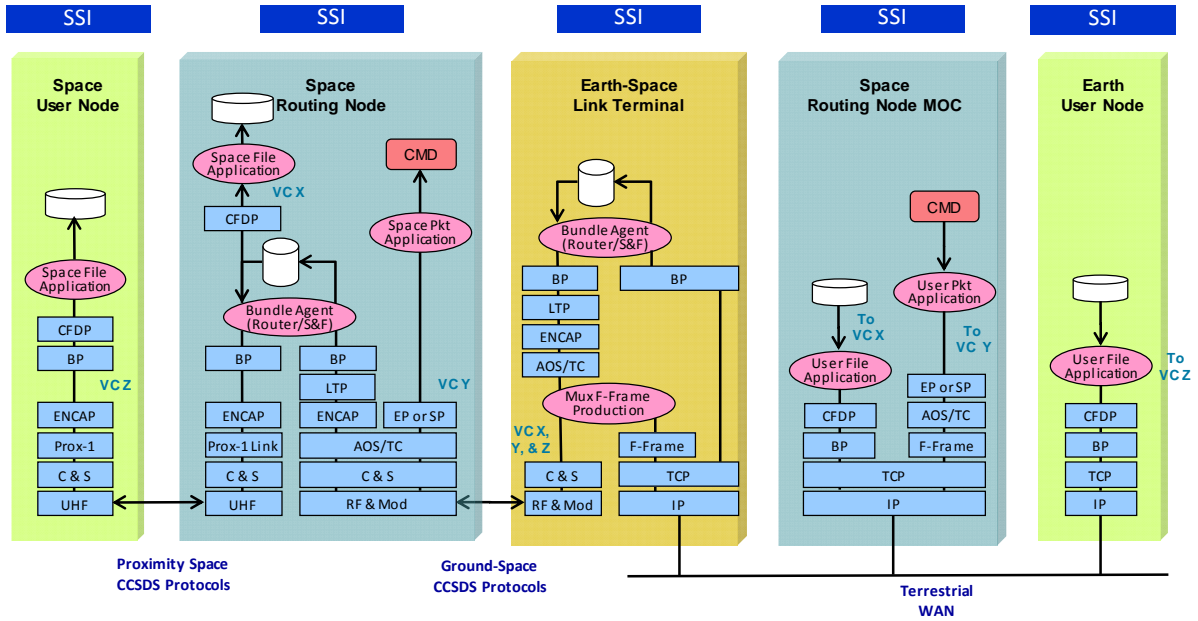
SSI

SSI

SSI

SSI

SSI

Space User Node

Space File Application

CFDP

BP

VC Z

ENCAP

Prox-1

C & S

UHF

Space Routing Node

Space File Application

VC X

CFDP

Bundle Agent (Router/S&F)

BP

ENCAP

Prox-1 Link

C & S

UHF

CMD

Space Pkt Application

BP

LTP

ENCAP

VC Y

EP or SP

AOS/TC

C & S

RF & Mod

Earth-Space Link Terminal

Bundle Agent (Router/S&F)

BP

BP

LTP

ENCAP

AOS/TC

Mux F-Frame Production

VC X, Y, & Z

C & S

RF & Mod

F-Frame

TCP

IP

Space Routing Node MOC

CMD

User Pkt Application

To VC X

To VC Y

User File Application

EP or SP

CFDP

AOS/TC

BP

F-Frame

TCP

IP

Earth User Node

User File Application

To VC Z

CFDP

BP

TCP

IP

Proximity Space CCSDS Protocols

Ground-Space CCSDS Protocols

Terrestrial WAN